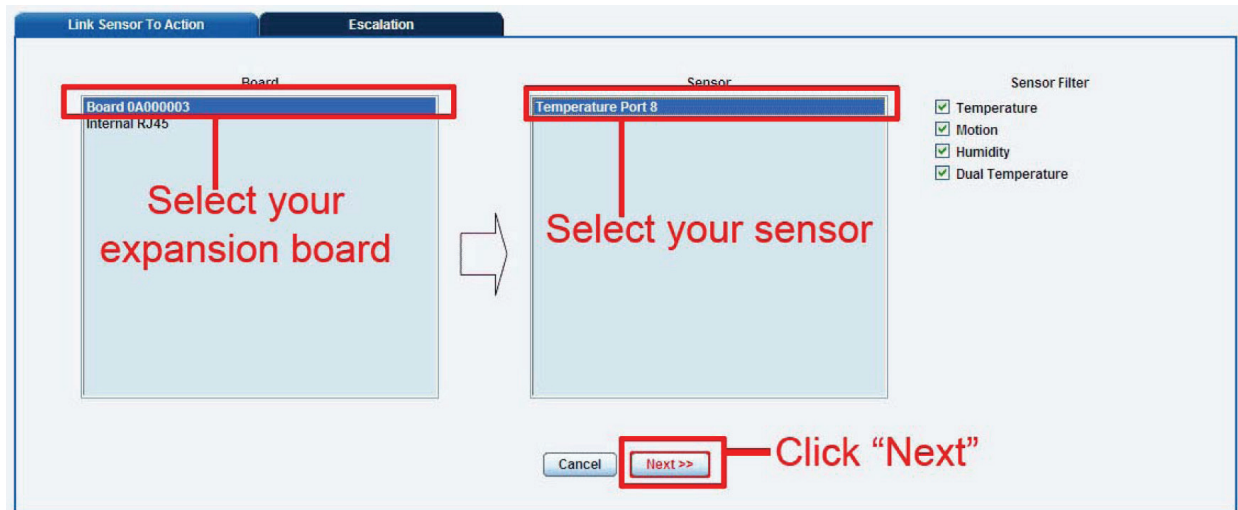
Link Sensor To Action

Escalation

Board

Board 0A000003
Internal RJ45

Select your expansion board

Sensor

Temperature Port 8

Select your sensor

Sensor Filter

Temperature
Motion
Humidity
Dual Temperature

Cancel

Next >>

Click “Next”